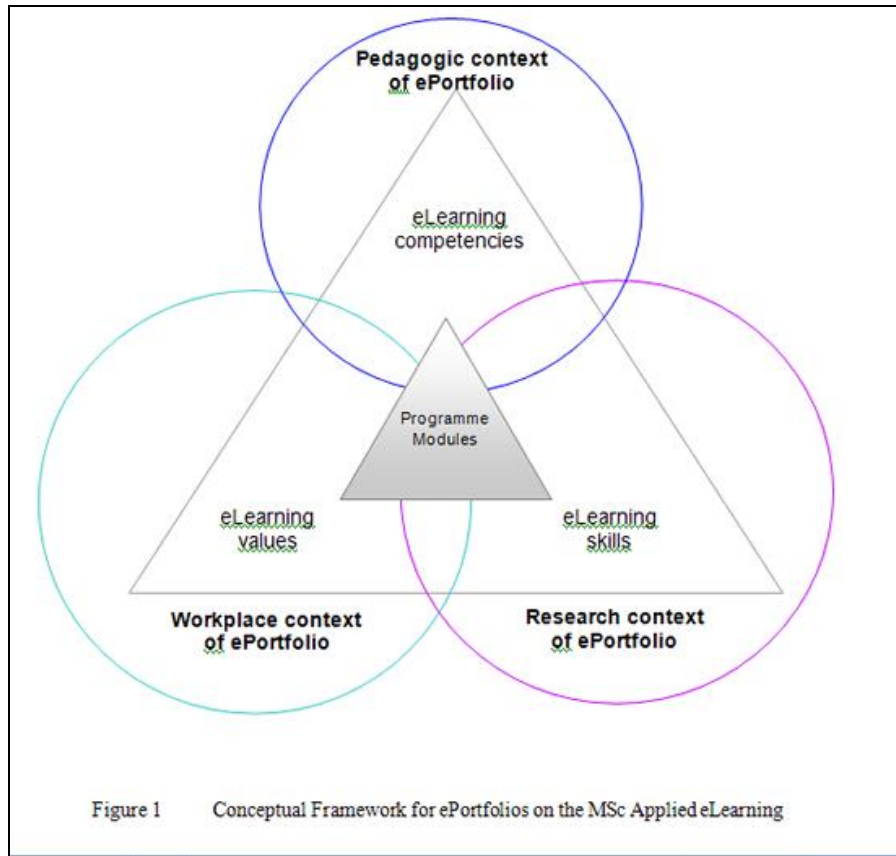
Pedagogic context of ePortfolio

eLearning competencies

Programme Modules

eLearning values

eLearning skills

Workplace context of ePortfolio

Research context of ePortfolio

Figure 1 Conceptual Framework for ePortfolios on the MSc Applied eLearning